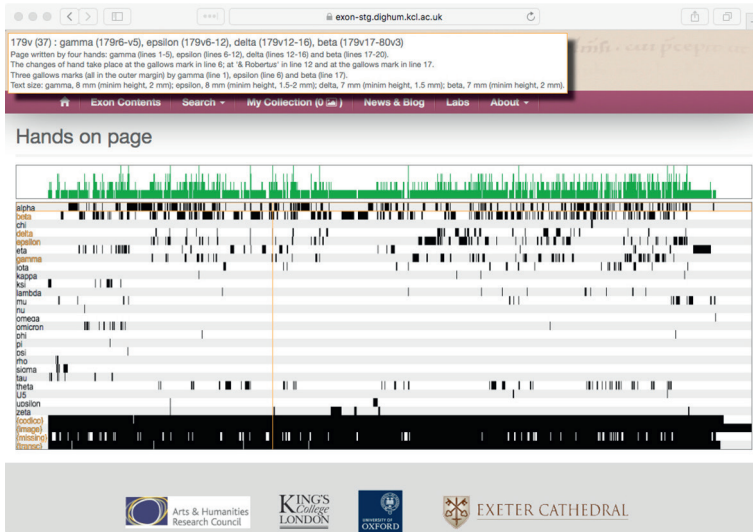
exon-stg.dighum.kcl.ac.uk

179v (37) : gamma (179r6-v5), epsilon (179v6-12), delta (179v12-16), beta (179v17-80v3)
Page written by four hands: gamma (lines 1-5), epsilon (lines 6-12), delta (lines 12-16) and beta (lines 17-20).
The changes of hand take place at the gallows mark in line 6; at '& Robertus' in line 12 and at the gallows mark in line 17.
Three gallows marks (all in the outer margin) by gamma (line 1), epsilon (line 6) and beta (line 17).
Text size: gamma, 8 mm (minim height, 2 mm); epsilon, 8 mm (minim height, 1.5-2 mm); delta, 7 mm (minim height, 1.5 mm); beta, 7 mm (minim height, 2 mm).

Exon Contents | Search | My Collection (0) | News & Blog | Labs | About

Hands on page

alpha
beta
chi
delta
epsilon
eta
gamma
iota
kappa
ksi
lambda
mu
nu
omega
omicron
phi
pi
psi
rho
sigma
tau
theta
U5
upsilon
zeta
(codicol)
(image)
(missing)
(transc)

Arts & Humanities Research Council
KING'S College LONDON
UNIVERSITY OF OXFORD
EXETER CATHEDRAL